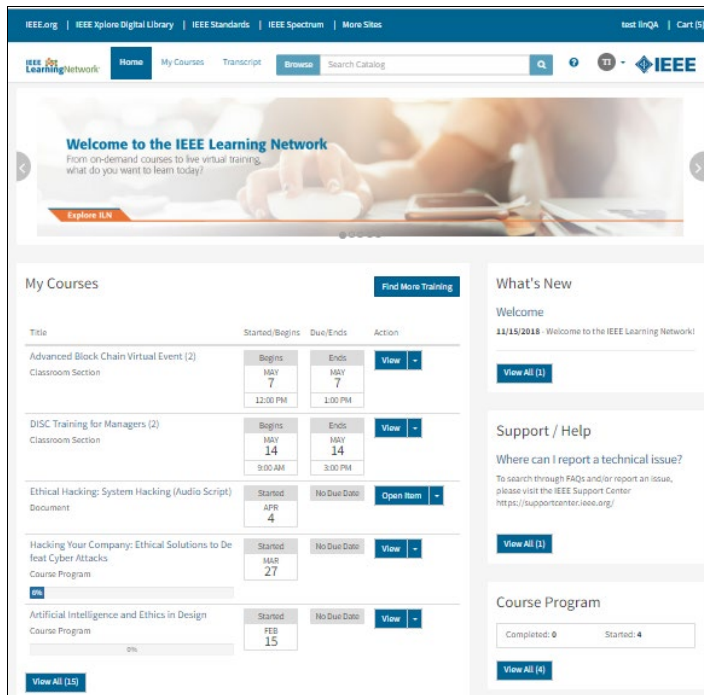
IEEE.org | IEEE Xplore Digital Library | IEEE Standards | IEEE Spectrum | More Sites

test linQA | Cart (5)

IEEE Learning Network

Home My Courses Transcript Browse Search Catalog

TI IEEE

Welcome to the IEEE Learning Network

From on-demand courses to live virtual training, what do you want to learn today?

Explore ILN

My Courses

Find More Training

| Title | Started/Begins | Due/Ends | Action |
|---|---|---|---|
| Advanced Block Chain Virtual Event (2) Classroom Section | Begins MAY 7 12:00 PM | Ends MAY 7 1:00 PM | View |
| DISC Training for Managers (2) Classroom Section | Begins MAY 14 9:00 AM | Ends MAY 14 3:00 PM | View |
| Ethical Hacking: System Hacking (Audio Script) Document | Started APR 4 | No Due Date | Open Item |
| Hacking Your Company: Ethical Solutions to Defeat Cyber Attacks Course Program 6% | Started MAR 27 | No Due Date | View |
| Artificial Intelligence and Ethics in Design Course Program 0% | Started FEB 15 | No Due Date | View |

View All (15)

What's New

Welcome

11/15/2018 - Welcome to the IEEE Learning Network!

View All (1)

Support / Help

Where can I report a technical issue?

To search through FAQs and/or report an issue, please visit the IEEE Support Center https://supportcenter.ieee.org/

View All (1)

Course Program

Completed: 0 Started: 4

View All (4)